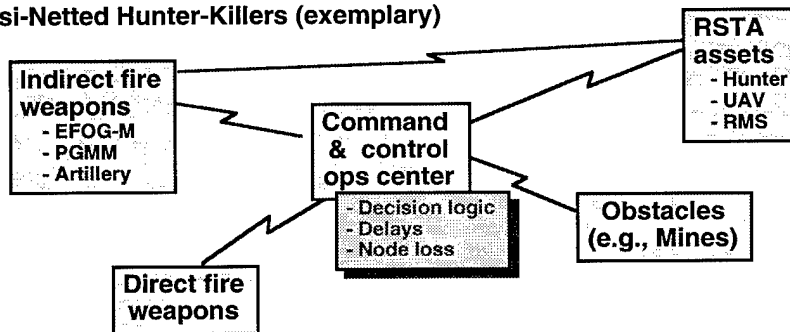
si-Netted Hunter-Killers (exemplary)

Indirect fire weapons
- EFOG-M
- PGMM
- Artillery

RSTA assets
- Hunter
- UAV
- RMS

Command & control ops center
- Decision logic
- Delays
- Node loss

Obstacles (e.g., Mines)

Direct fire weapons